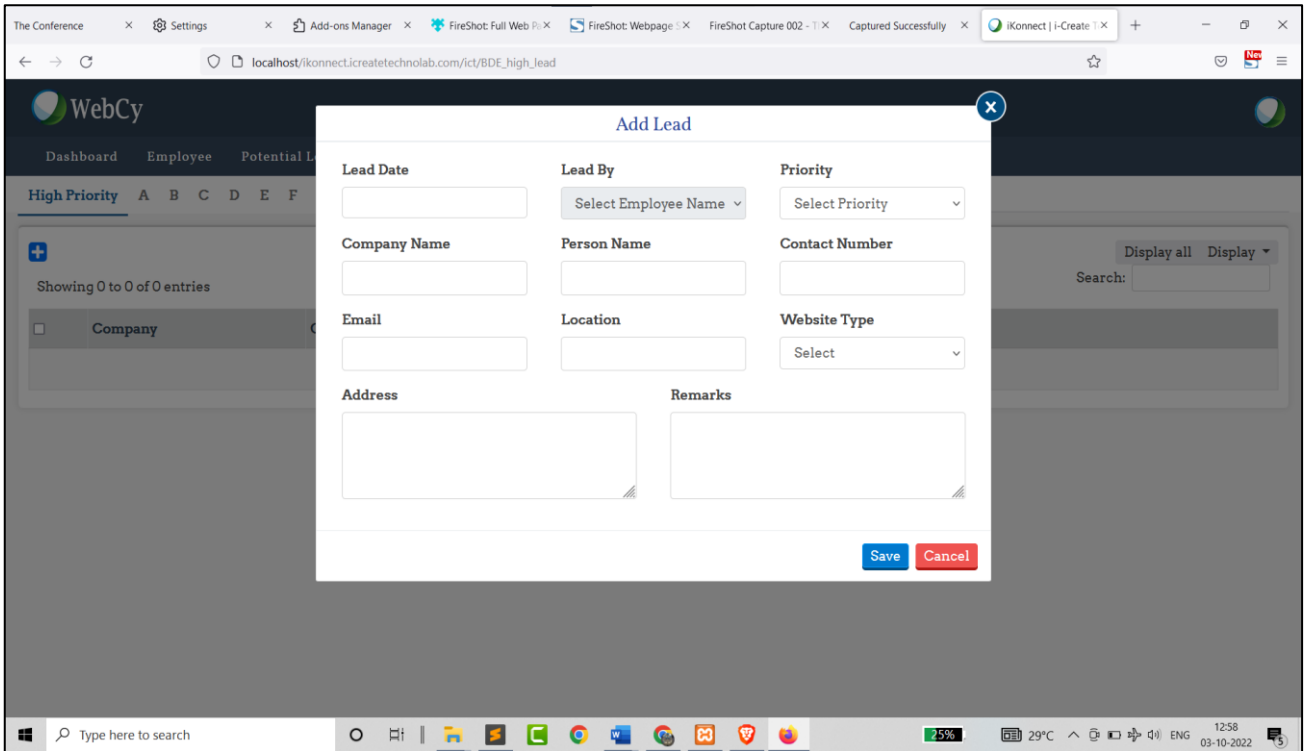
The Conference × Settings × Add-ons Manager × FireShot: Full Web P × FireShot: Webpage S × FireShot Capture 002 - T × Captured Successfully × iKonnect | i-Create T × +

localhost/ikonnect.icreatetechnolab.com/ict/BDE_high_lead

WebCy

Dashboard Employee Potential L

High Priority A B C D E F

Showing 0 to 0 of 0 entries

Company

Display all Display

Search:

Add Lead

Lead Date

Lead By

Select Employee Name

Priority

Select Priority

Company Name

Person Name

Contact Number

Email

Location

Website Type

Select

Address

Remarks

Save Cancel

Type here to search

25%

29°C ENG 12:58 03-10-2022